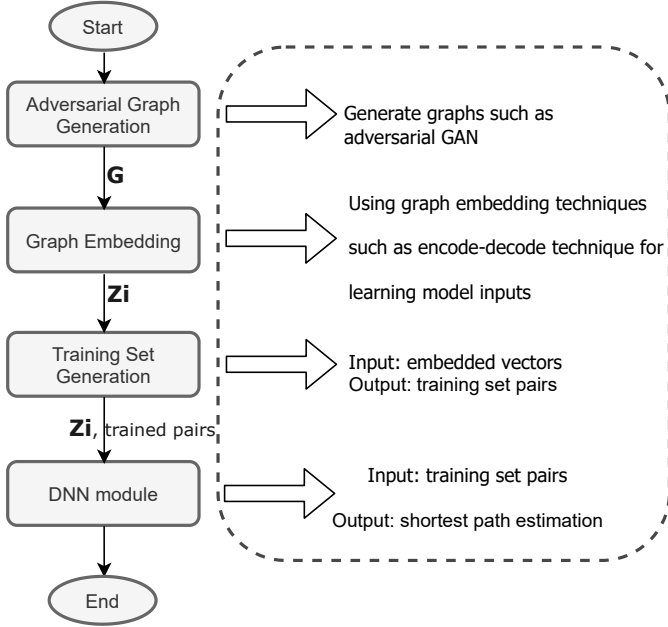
Start

Adversarial Graph Generation

Generate graphs such as adversarial GAN

G

Graph Embedding

Using graph embedding techniques such as encode-decode technique for learning model inputs

Zi

Training Set Generation

Input: embedded vectors
Output: training set pairs

Zi, trained pairs

DNN module

Input: training set pairs
Output: shortest path estimation

End